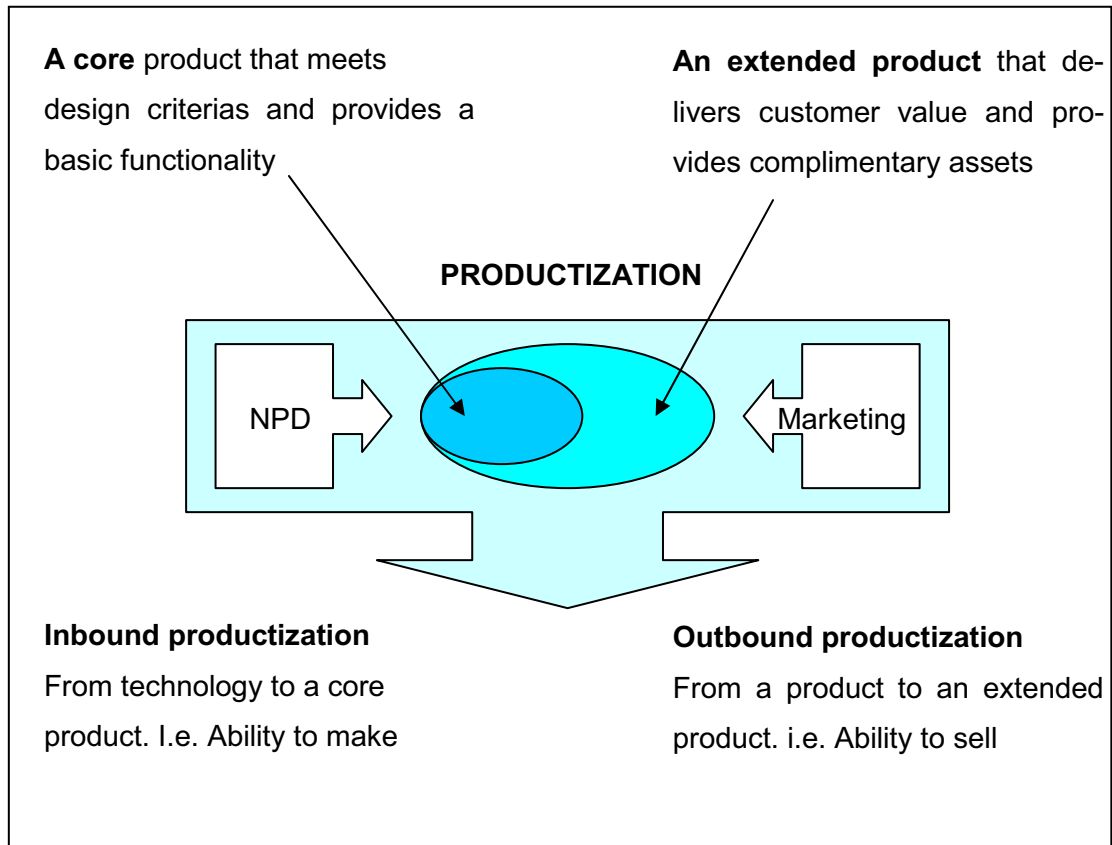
A core product that meets design criterias and provides a basic functionality

An extended product that delivers customer value and provides complimentary assets

PRODUCTIZATION

NPD

Marketing

Inbound productization
From technology to a core product. I.e. Ability to make

Outbound productization
From a product to an extended product. i.e. Ability to sell